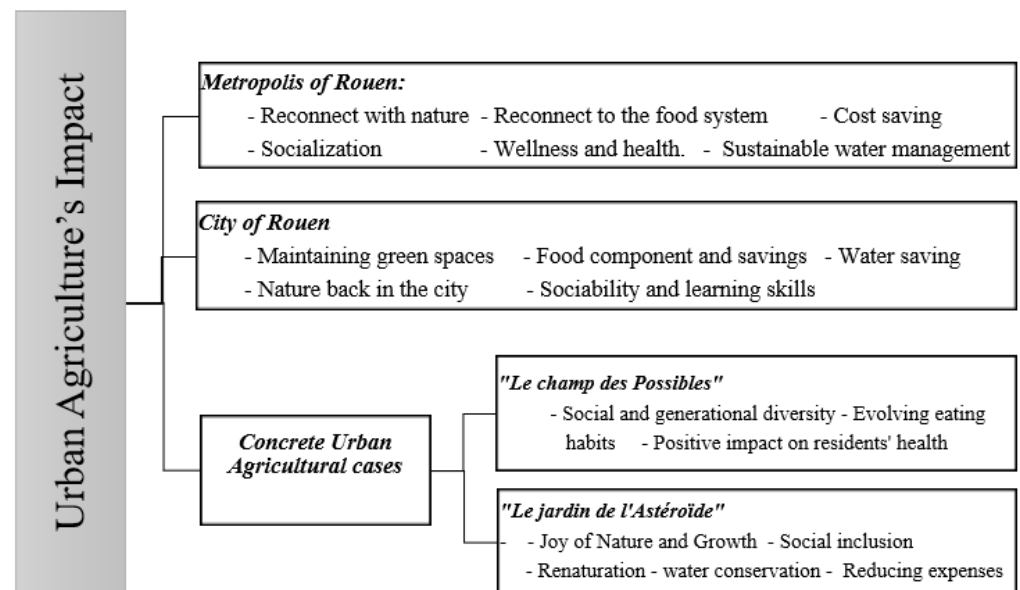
Urban Agriculture's Impact

Metropolis of Rouen:
- Reconnect with nature - Reconnect to the food system - Cost saving
- Socialization - Wellness and health. - Sustainable water management

City of Rouen
- Maintaining green spaces - Food component and savings - Water saving
- Nature back in the city - Sociability and learning skills

Concrete Urban Agricultural cases

"Le champ des Possibles"
- Social and generational diversity - Evolving eating habits - Positive impact on residents' health

"Le jardin de l'Astéroïde"
- Joy of Nature and Growth - Social inclusion
- Renaturation - water conservation - Reducing expenses